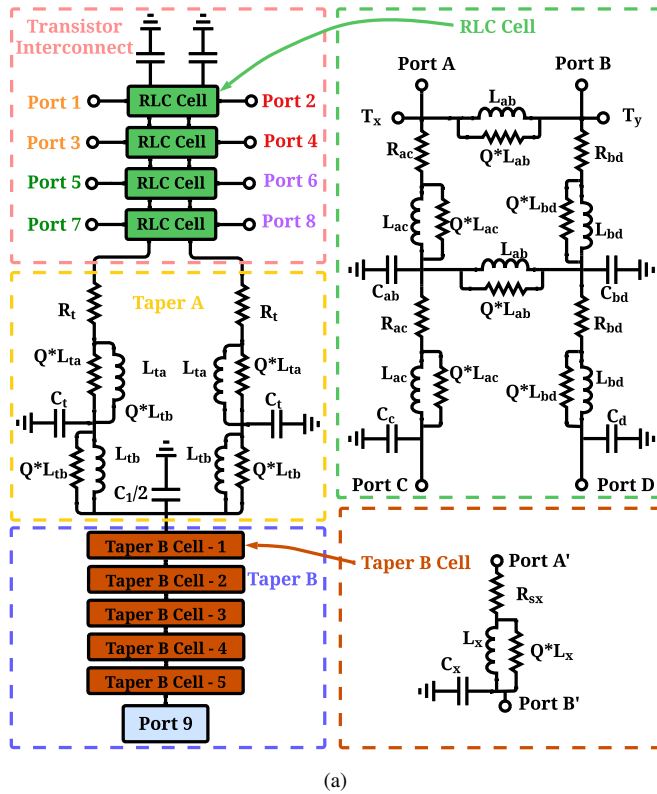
Transistor Interconnect

RLC Cell

Port 1 RLC Cell Port 2
Port 3 RLC Cell Port 4
Port 5 RLC Cell Port 6
Port 7 RLC Cell Port 8

Taper A

$R_t$ $R_t$
$Q^*L_{ta}$ $L_{ta}$ $L_{ta}$ $Q^*L_{ta}$
$C_t$ $Q^*L_{tb}$ $C_t$
$Q^*L_{tb}$ $L_{tb}$ $L_{tb}$ $Q^*L_{tb}$
$C_1/2$

Port A Port B
$T_x$ $L_{ab}$ $T_y$
$Q^*L_{ab}$
$R_{ac}$ $R_{bd}$
$Q^*L_{bd}$
$L_{ac}$ $Q^*L_{ac}$ $L_{bd}$
$L_{ab}$
$C_{ab}$ $C_{bd}$
$Q^*L_{ab}$
$R_{ac}$ $R_{bd}$
$L_{ac}$ $Q^*L_{ac}$ $L_{bd}$
$Q^*L_{bd}$
$C_c$ $C_d$
Port C Port D

Taper B Cell - 1
Taper B Cell - 2
Taper B Cell - 3
Taper B Cell - 4
Taper B Cell - 5
Port 9

Taper B

Taper B Cell

Port A'
$R_{sx}$
$L_x$ $Q^*L_x$
$C_x$
Port B'

(a)